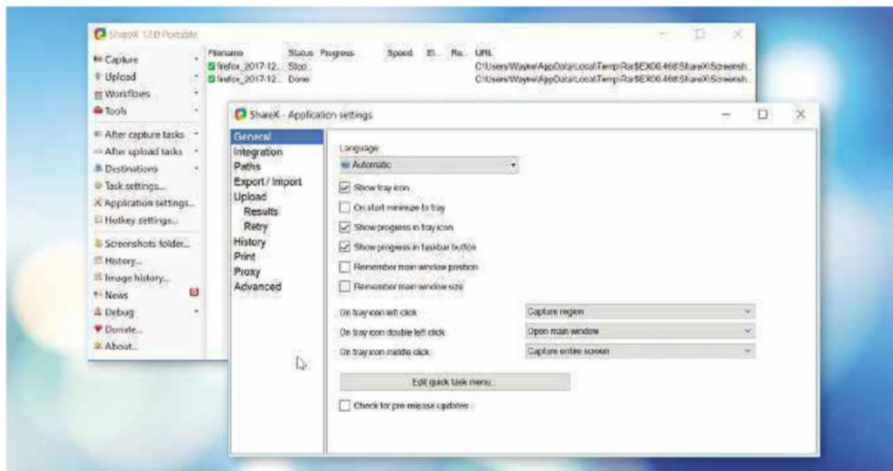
ShareX 12.0 Portable

Capture
Upload
Workflows
Tools
After capture tasks
After upload tasks
Destinations
Task settings...
Application settings...
Hotkey settings...
Screenshots folder...
History...
Image history...
News
Debug
Donate...
About...

| Filename | Status | Progress | Speed | El... | Re... | URL |
|---|---|---|---|---|---|---|
| firefox_2017-12... | Stop | | | | | C:\Users\Wayne\AppData\Local\Temp\Rar$EX00.468\ShareX\Screensh... |
| firefox_2017-12... | Done | | | | | C:\Users\Wayne\AppData\Local\Temp\Rar$EX00.468\ShareX\Screensh... |

ShareX - Application settings

General
Integration
Paths
Export / Import
Upload
Results
Retry
History
Print
Proxy
Advanced

Language
Automatic
Show tray icon
On start minimize to tray
Show progress in tray icon
Show progress in taskbar button
Remember main window position
Remember main window size
On tray icon left click
Capture region
On tray icon double left click
Open main window
On tray icon middle click
Capture entire screen
Edit quick task menu...
Check for pre-release updates